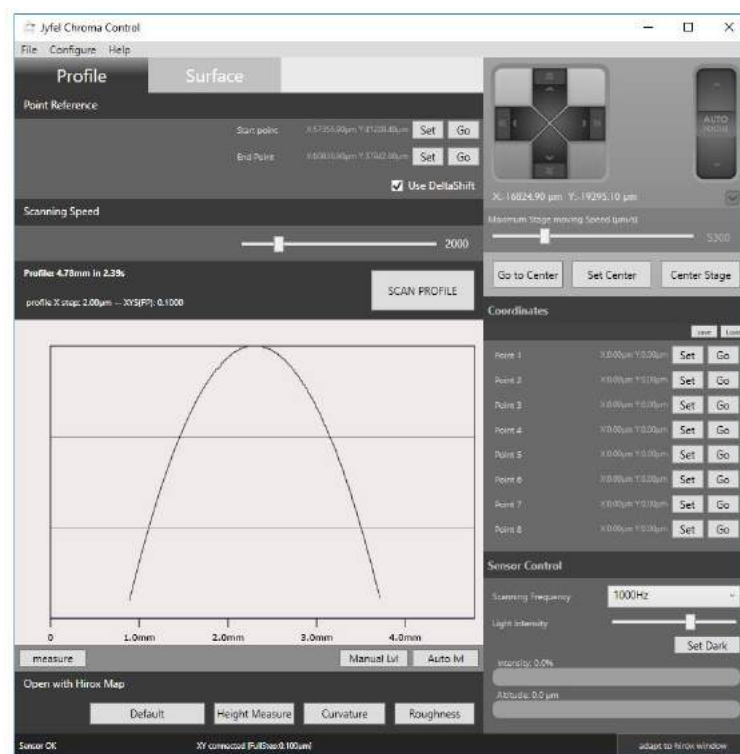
Jyfel Chroma Control

File Configure Help

Profile Surface

Point Reference

Start point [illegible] Set Go

End Point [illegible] Set Go

Use DeltaShift

Scanning Speed

2000

Profile: 4.78mm in 2.39s

profile X step: 2.00μm -- XYS(FP): 0.1000

SCAN PROFILE

0 1.0mm 2.0mm 3.0mm 4.0mm

measure

Manual Lvl Auto lvl

Open with Hirox Map

Default Height Measure Curvature Roughness

Sensor OK XY connected [FullStep:0.100um]

AUTO FOCUS

X: 16824.90 μm Y: -19295.10 μm

Maximum Stage moving Speed (μm/s)

5300

Go to Center Set Center Center Stage

Coordinates

save Load

Point 1 X:0.00μm Y:0.00μm Set Go

Point 2 X:0.00μm Y:0.00μm Set Go

Point 3 X:0.00μm Y:0.00μm Set Go

Point 4 X:0.00μm Y:0.00μm Set Go

Point 5 X:0.00μm Y:0.00μm Set Go

Point 6 X:0.00μm Y:0.00μm Set Go

Point 7 X:0.00μm Y:0.00μm Set Go

Point 8 X:0.00μm Y:0.00μm Set Go

Sensor Control

Scanning Frequency 1000Hz

Light intensity

Set Dark

Intensity: 0.0%

Altitude: 0.0 μm

adapt to hirox window